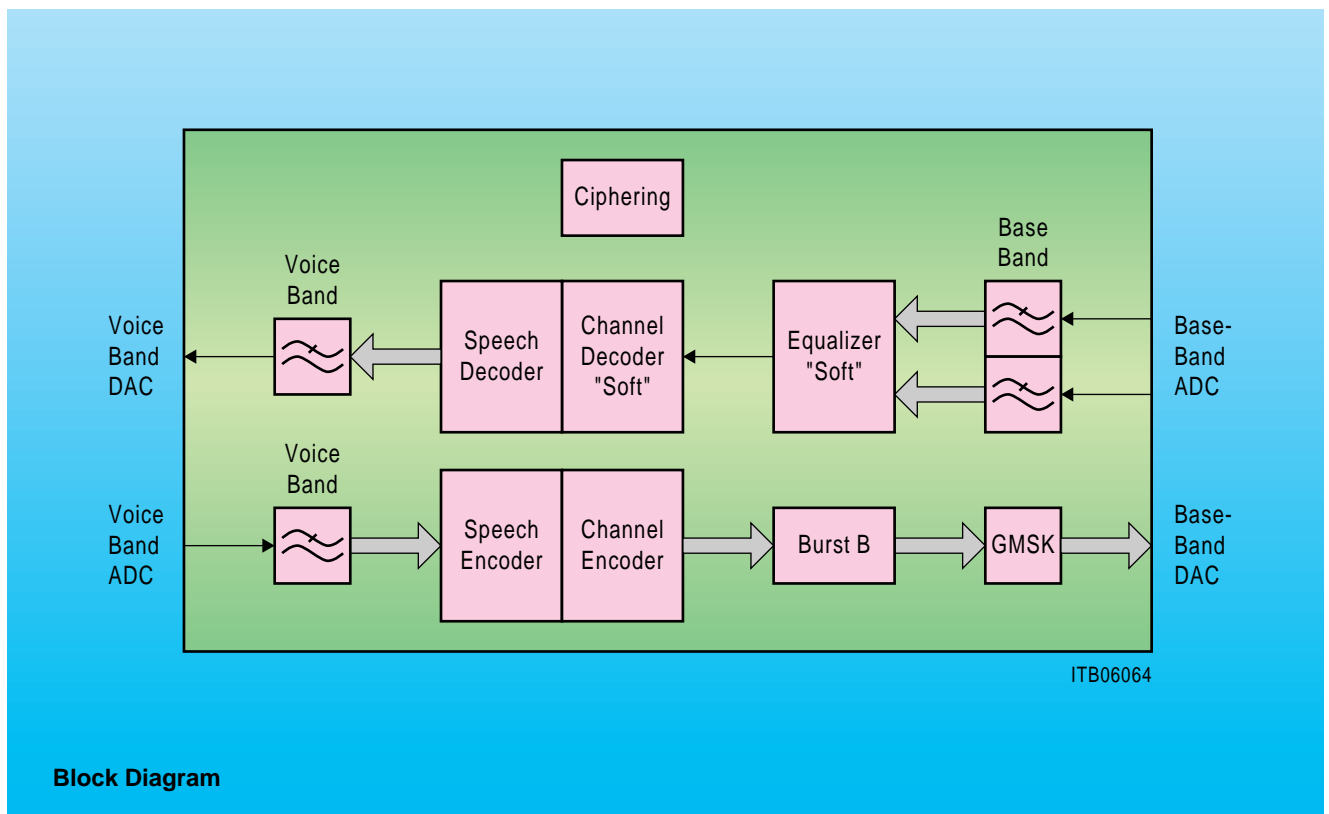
Ciphering

Base Band

Voice Band

Voice Band DAC

Speech Decoder

Channel Decoder "Soft"

Equalizer "Soft"

Base-Band ADC

Voice Band

Voice Band ADC

Speech Encoder

Channel Encoder

Burst B

GMSK

Base-Band DAC

ITB06064

Block Diagram